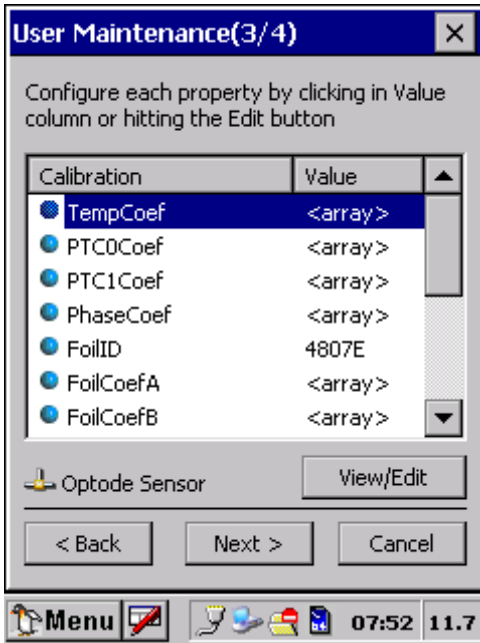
User Maintenance(3/4) ×

Configure each property by clicking in Value column or hitting the Edit button

| Calibration | Value |
|---|---|
| TempCoef | <array> |
| PTC0Coef | <array> |
| PTC1Coef | <array> |
| PhaseCoef | <array> |
| FoilID | 4807E |
| FoilCoefA | <array> |
| FoilCoefB | <array> |

Optode Sensor

View/Edit

< Back Next > Cancel

Menu 07:52 11.7